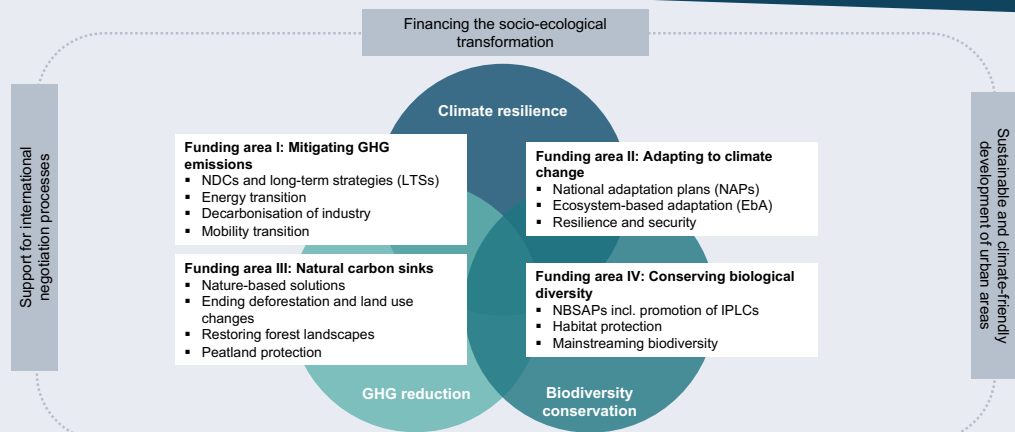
Financing the socio-ecological transformation

Support for international negotiation processes

Climate resilience

Funding area I: Mitigating GHG emissions
- NDCs and long-term strategies (LTSs)
- Energy transition
- Decarbonisation of industry
- Mobility transition

Funding area II: Adapting to climate change
- National adaptation plans (NAPs)
- Ecosystem-based adaptation (EbA)
- Resilience and security

Funding area III: Natural carbon sinks
- Nature-based solutions
- Ending deforestation and land use changes
- Restoring forest landscapes
- Peatland protection

Funding area IV: Conserving biological diversity
- NBSAPs incl. promotion of IPLCs
- Habitat protection
- Mainstreaming biodiversity

GHG reduction

Biodiversity conservation

Sustainable and climate-friendly development of urban areas